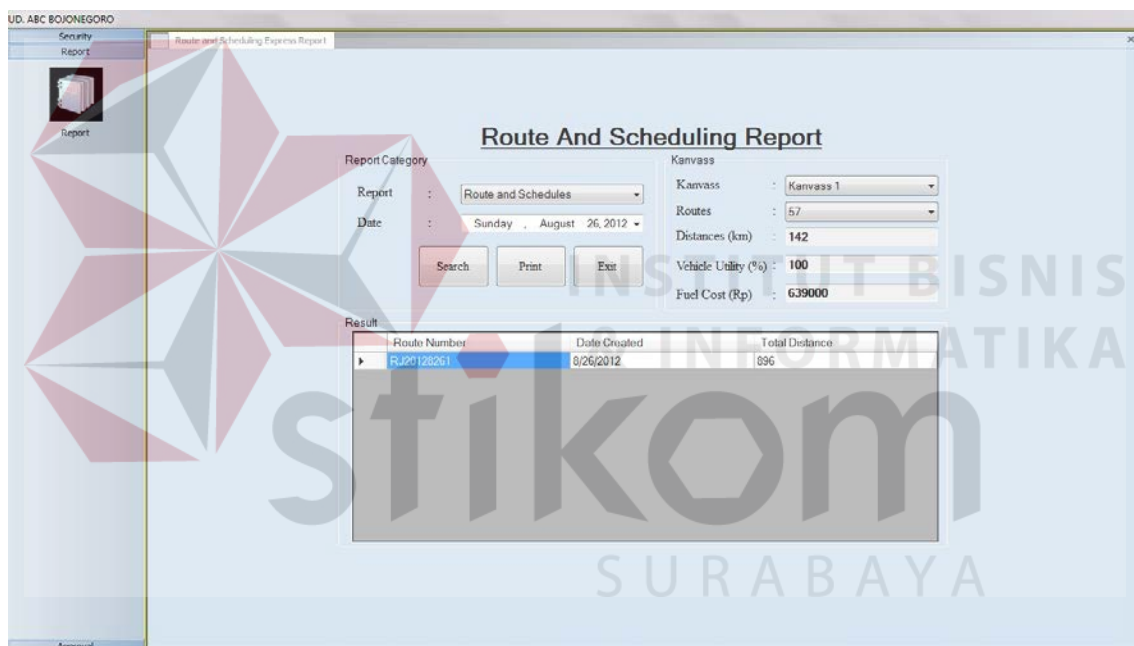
UD. ABC BOJONEGORO

Security
Report

Report

Route and Scheduling Express Report

Route And Scheduling Report

Report Category

Report : Route and Schedules

Date : Sunday , August 26, 2012

Search Print Exit

Kanvass

Kanvass : Kanvass 1

Routes : 57

Distances (km) : 142

Vehicle Utility (%) : 100

Fuel Cost (Rp) : 639000

Result

| Route Number | Date Created | Total Distance |
|---|---|---|
| RJ20128261 | 8/26/2012 | 896 |

INSTITUT BISNIS & INFORMATIKA

stikom

SURABAYA

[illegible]